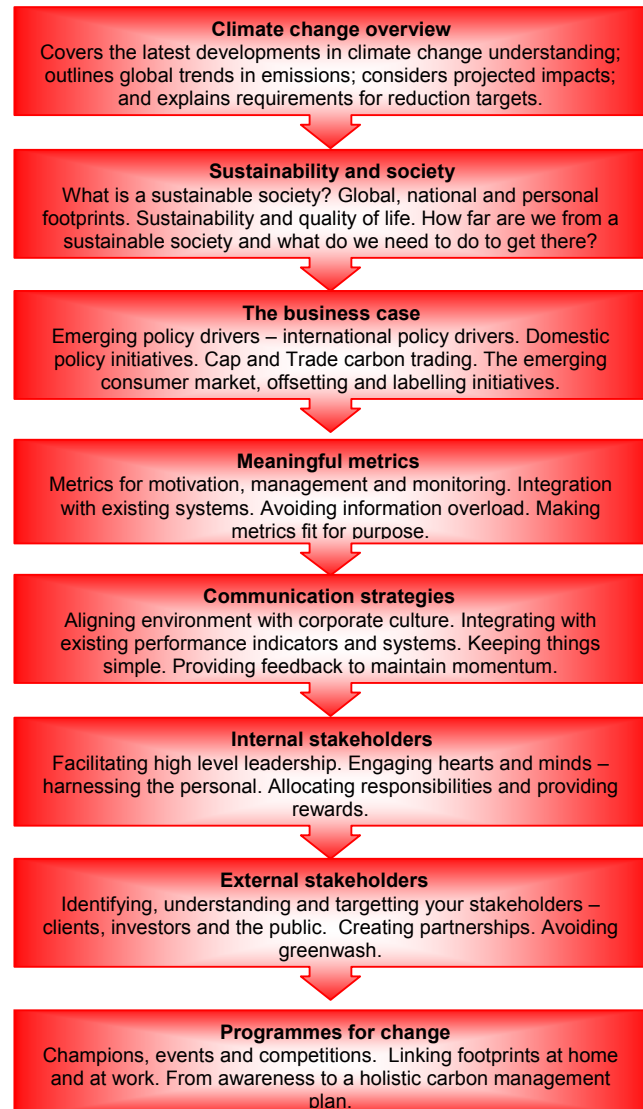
**Climate change overview**
Covers the latest developments in climate change understanding; outlines global trends in emissions; considers projected impacts; and explains requirements for reduction targets.

**Sustainability and society**
What is a sustainable society? Global, national and personal footprints. Sustainability and quality of life. How far are we from a sustainable society and what do we need to do to get there?

**The business case**
Emerging policy drivers – international policy drivers. Domestic policy initiatives. Cap and Trade carbon trading. The emerging consumer market, offsetting and labelling initiatives.

**Meaningful metrics**
Metrics for motivation, management and monitoring. Integration with existing systems. Avoiding information overload. Making metrics fit for purpose.

**Communication strategies**
Aligning environment with corporate culture. Integrating with existing performance indicators and systems. Keeping things simple. Providing feedback to maintain momentum.

**Internal stakeholders**
Facilitating high level leadership. Engaging hearts and minds – harnessing the personal. Allocating responsibilities and providing rewards.

**External stakeholders**
Identifying, understanding and targetting your stakeholders – clients, investors and the public. Creating partnerships. Avoiding greenwash.

**Programmes for change**
Champions, events and competitions. Linking footprints at home and at work. From awareness to a holistic carbon management plan.